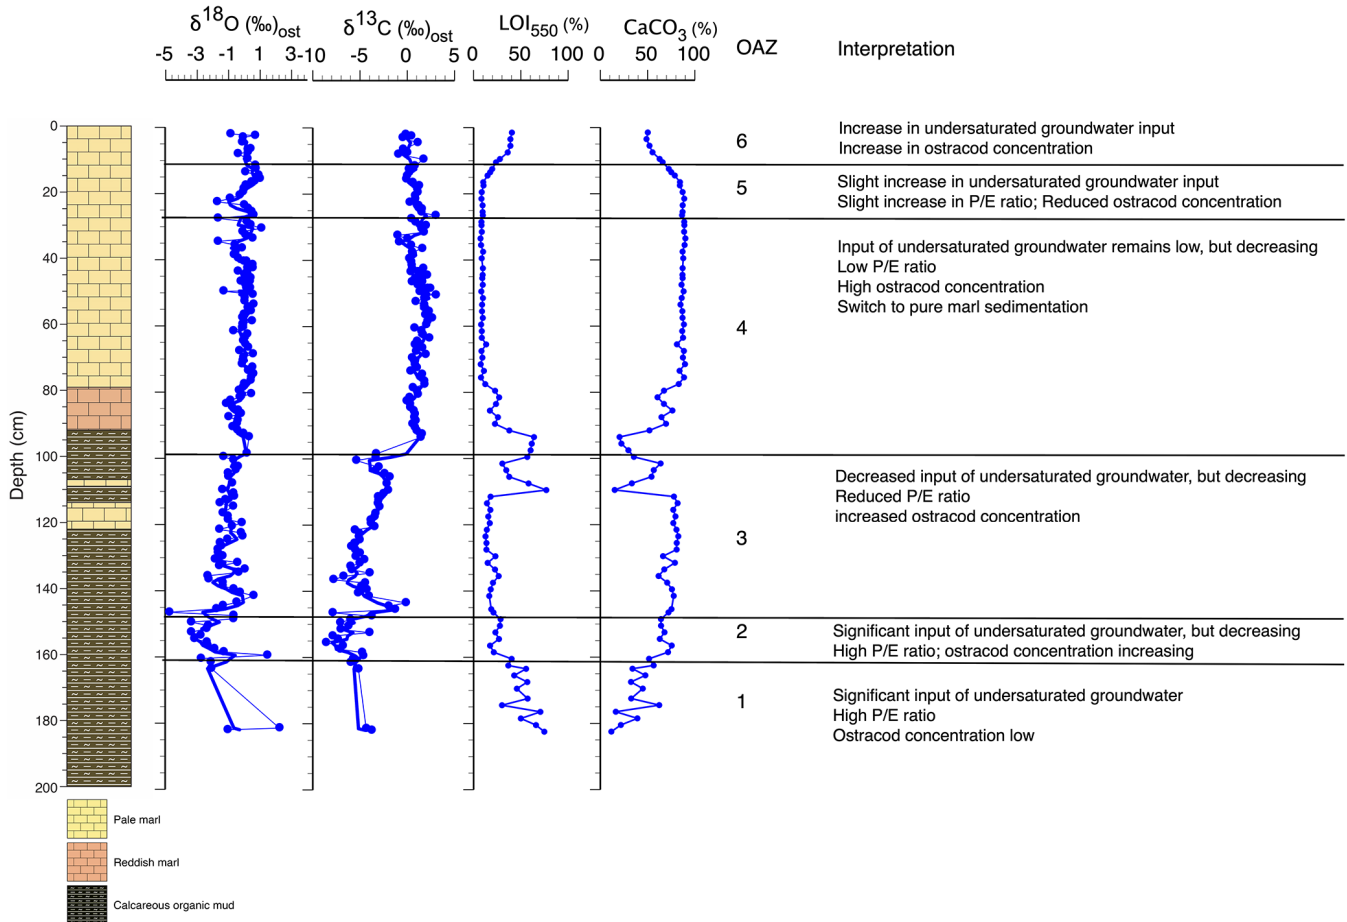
$\delta^{18}O$ (‰)$_{ost}$
-5 -3 -1 1 3

$\delta^{13}C$ (‰)$_{ost}$
-10 -5 0 5

LOI$_{550}$ (%)
0 50 100

$CaCO_3$ (%)
0 50 100

OAZ

Interpretation

Depth (cm)
0
20
40
60
80
100
120
140
160
180
200

6
Increase in undersaturated groundwater input
Increase in ostracod concentration

5
Slight increase in undersaturated groundwater input
Slight increase in P/E ratio; Reduced ostracod concentration

4
Input of undersaturated groundwater remains low, but decreasing
Low P/E ratio
High ostracod concentration
Switch to pure marl sedimentation

3
Decreased input of undersaturated groundwater, but decreasing
Reduced P/E ratio
increased ostracod concentration

2
Significant input of undersaturated groundwater, but decreasing
High P/E ratio; ostracod concentration increasing

1
Significant input of undersaturated groundwater
High P/E ratio
Ostracod concentration low

Pale marl
Reddish marl
Calcareous organic mud